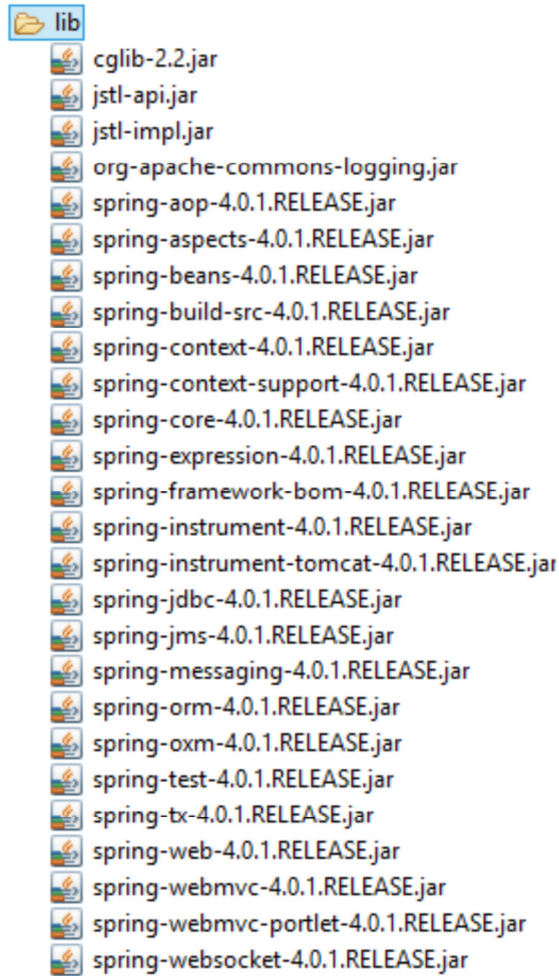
lib
cglib-2.2.jar
jstl-api.jar
jstl-impl.jar
org-apache-commons-logging.jar
spring-aop-4.0.1.RELEASE.jar
spring-aspects-4.0.1.RELEASE.jar
spring-beans-4.0.1.RELEASE.jar
spring-build-src-4.0.1.RELEASE.jar
spring-context-4.0.1.RELEASE.jar
spring-context-support-4.0.1.RELEASE.jar
spring-core-4.0.1.RELEASE.jar
spring-expression-4.0.1.RELEASE.jar
spring-framework-bom-4.0.1.RELEASE.jar
spring-instrument-4.0.1.RELEASE.jar
spring-instrument-tomcat-4.0.1.RELEASE.jar
spring-jdbc-4.0.1.RELEASE.jar
spring-jms-4.0.1.RELEASE.jar
spring-messaging-4.0.1.RELEASE.jar
spring-orm-4.0.1.RELEASE.jar
spring-oxm-4.0.1.RELEASE.jar
spring-test-4.0.1.RELEASE.jar
spring-tx-4.0.1.RELEASE.jar
spring-web-4.0.1.RELEASE.jar
spring-webmvc-4.0.1.RELEASE.jar
spring-webmvc-portlet-4.0.1.RELEASE.jar
spring-websocket-4.0.1.RELEASE.jar